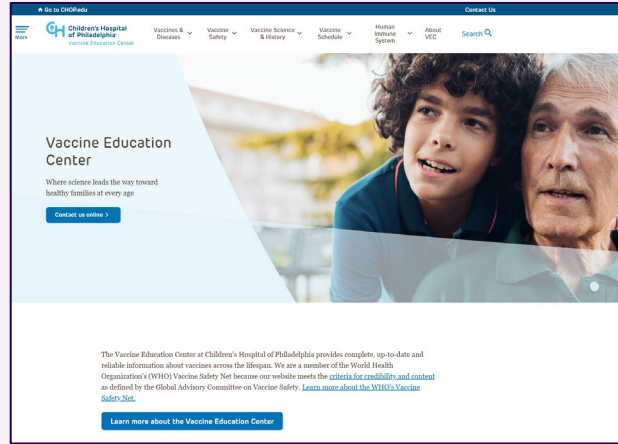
Go to CHOP.edu

Contact Us

Menu

Children's Hospital of Philadelphia
Vaccine Education Center

Vaccines & Diseases

Vaccine Safety

Vaccine Science & History

Vaccine Schedule

Human Immune System

About VEC

Search

Vaccine Education Center

Where science leads the way toward healthy families at every age

Contact us online >

The Vaccine Education Center at Children's Hospital of Philadelphia provides complete, up-to-date and reliable information about vaccines across the lifespan. We are a member of the World Health Organization's (WHO) Vaccine Safety Net because our website meets the criteria for credibility and content as defined by the Global Advisory Committee on Vaccine Safety. Learn more about the WHO's Vaccine Safety Net.

Learn more about the Vaccine Education Center